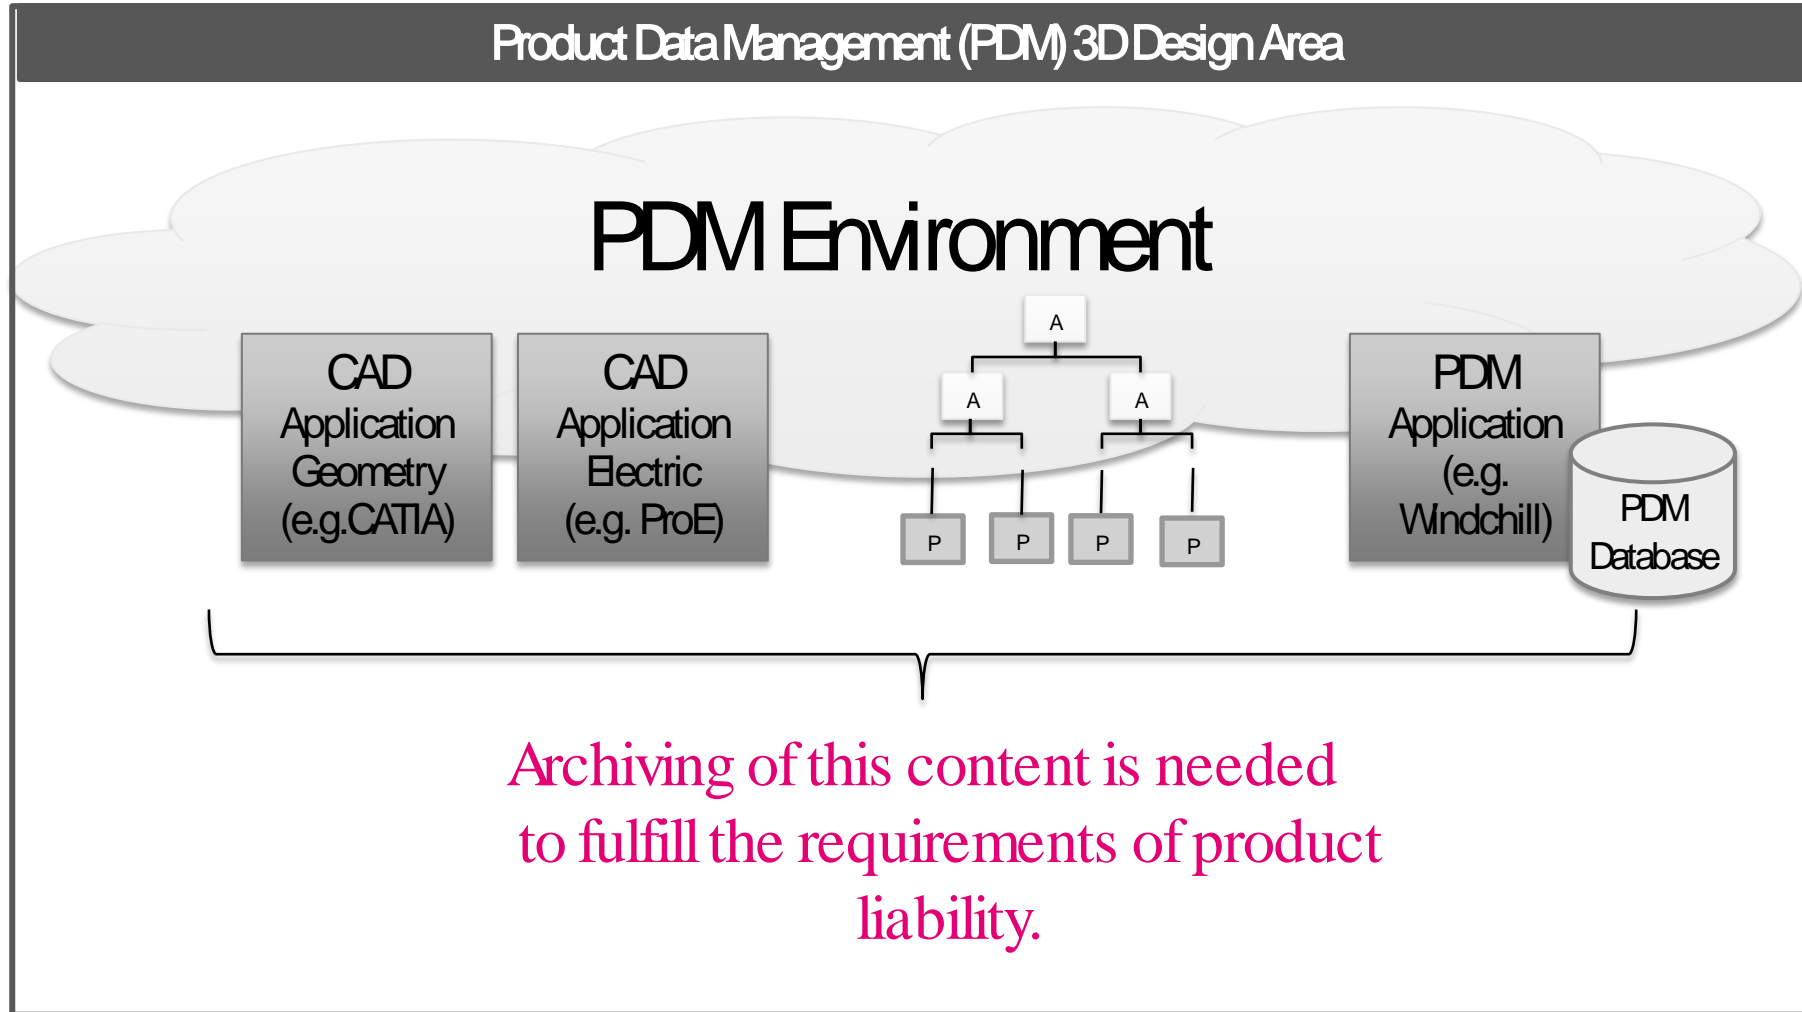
Product Data Management (PDM) 3D Design Area

PDM Environment

CAD Application Geometry (e.g.CATIA)

CAD Application Electric (e.g. ProE)

A

A

A

P

P

P

P

PDM Application (e.g. Windchill)

PDM Database

Archiving of this content is needed to fulfill the requirements of product liability.